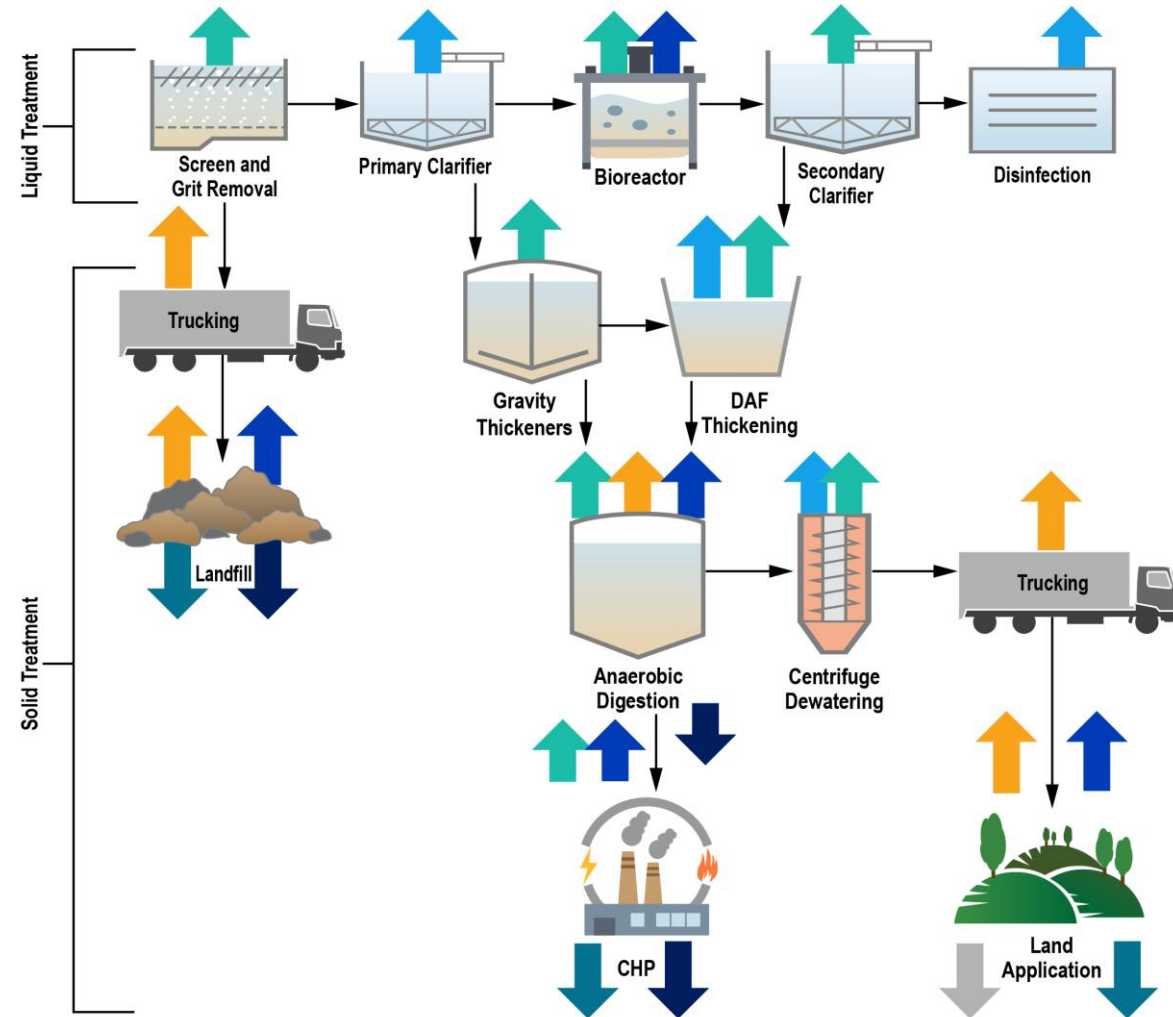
Liquid Treatment

Screen and Grit Removal

Primary Clarifier

Bioreactor

Secondary Clarifier

Disinfection

Solid Treatment

Trucking

Landfill

Gravity Thickeners

DAF Thickening

Anaerobic Digestion

Centrifuge Dewatering

Trucking

CHP

Land Application